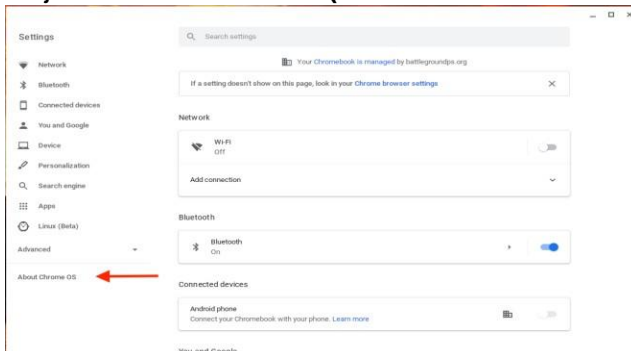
Settings

Network
Bluetooth
Connected devices
You and Google
Device
Personalization
Search engine
Apps
Linux (Beta)

Advanced

About Chrome OS

Search settings

Your Chromebook is managed by battlegroundps.org

If a setting doesn't show on this page, look in your Chrome browser settings

Network

Wi-Fi
Off

Add connection

Bluetooth

Bluetooth
On

Connected devices

Android phone
Connect your Chromebook with your phone. Learn more

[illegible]